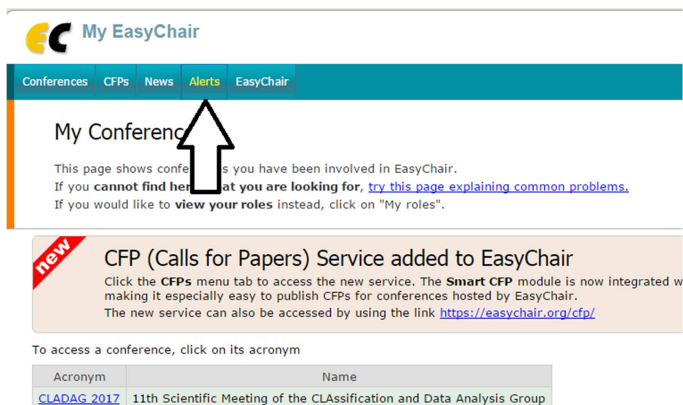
EC My EasyChair

Conferences CFPs News Alerts EasyChair

My Conferenc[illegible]

This page shows confe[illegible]s you have been involved in EasyChair.
If you **cannot find he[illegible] at you are looking for**, try this page explaining common problems.
If you would like to **view your roles** instead, click on "My roles".

new

CFP (Calls for Papers) Service added to EasyChair

Click the **CFPs** menu tab to access the new service. The **Smart CFP** module is now integrated w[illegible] making it especially easy to publish CFPs for conferences hosted by EasyChair.
The new service can also be accessed by using the link https://easychair.org/cfp/

To access a conference, click on its acronym

| Acronym | Name |
|---|---|
| CLADAG 2017 | 11th Scientific Meeting of the CLAssification and Data Analysis Group |